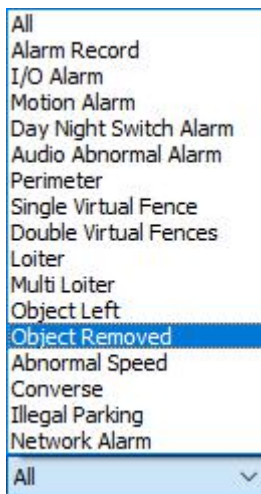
All
Alarm Record
I/O Alarm
Motion Alarm
Day Night Switch Alarm
Audio Abnormal Alarm
Perimeter
Single Virtual Fence
Double Virtual Fences
Loiter
Multi Loiter
Object Left
Object Removed
Abnormal Speed
Converse
Illegal Parking
Network Alarm
All